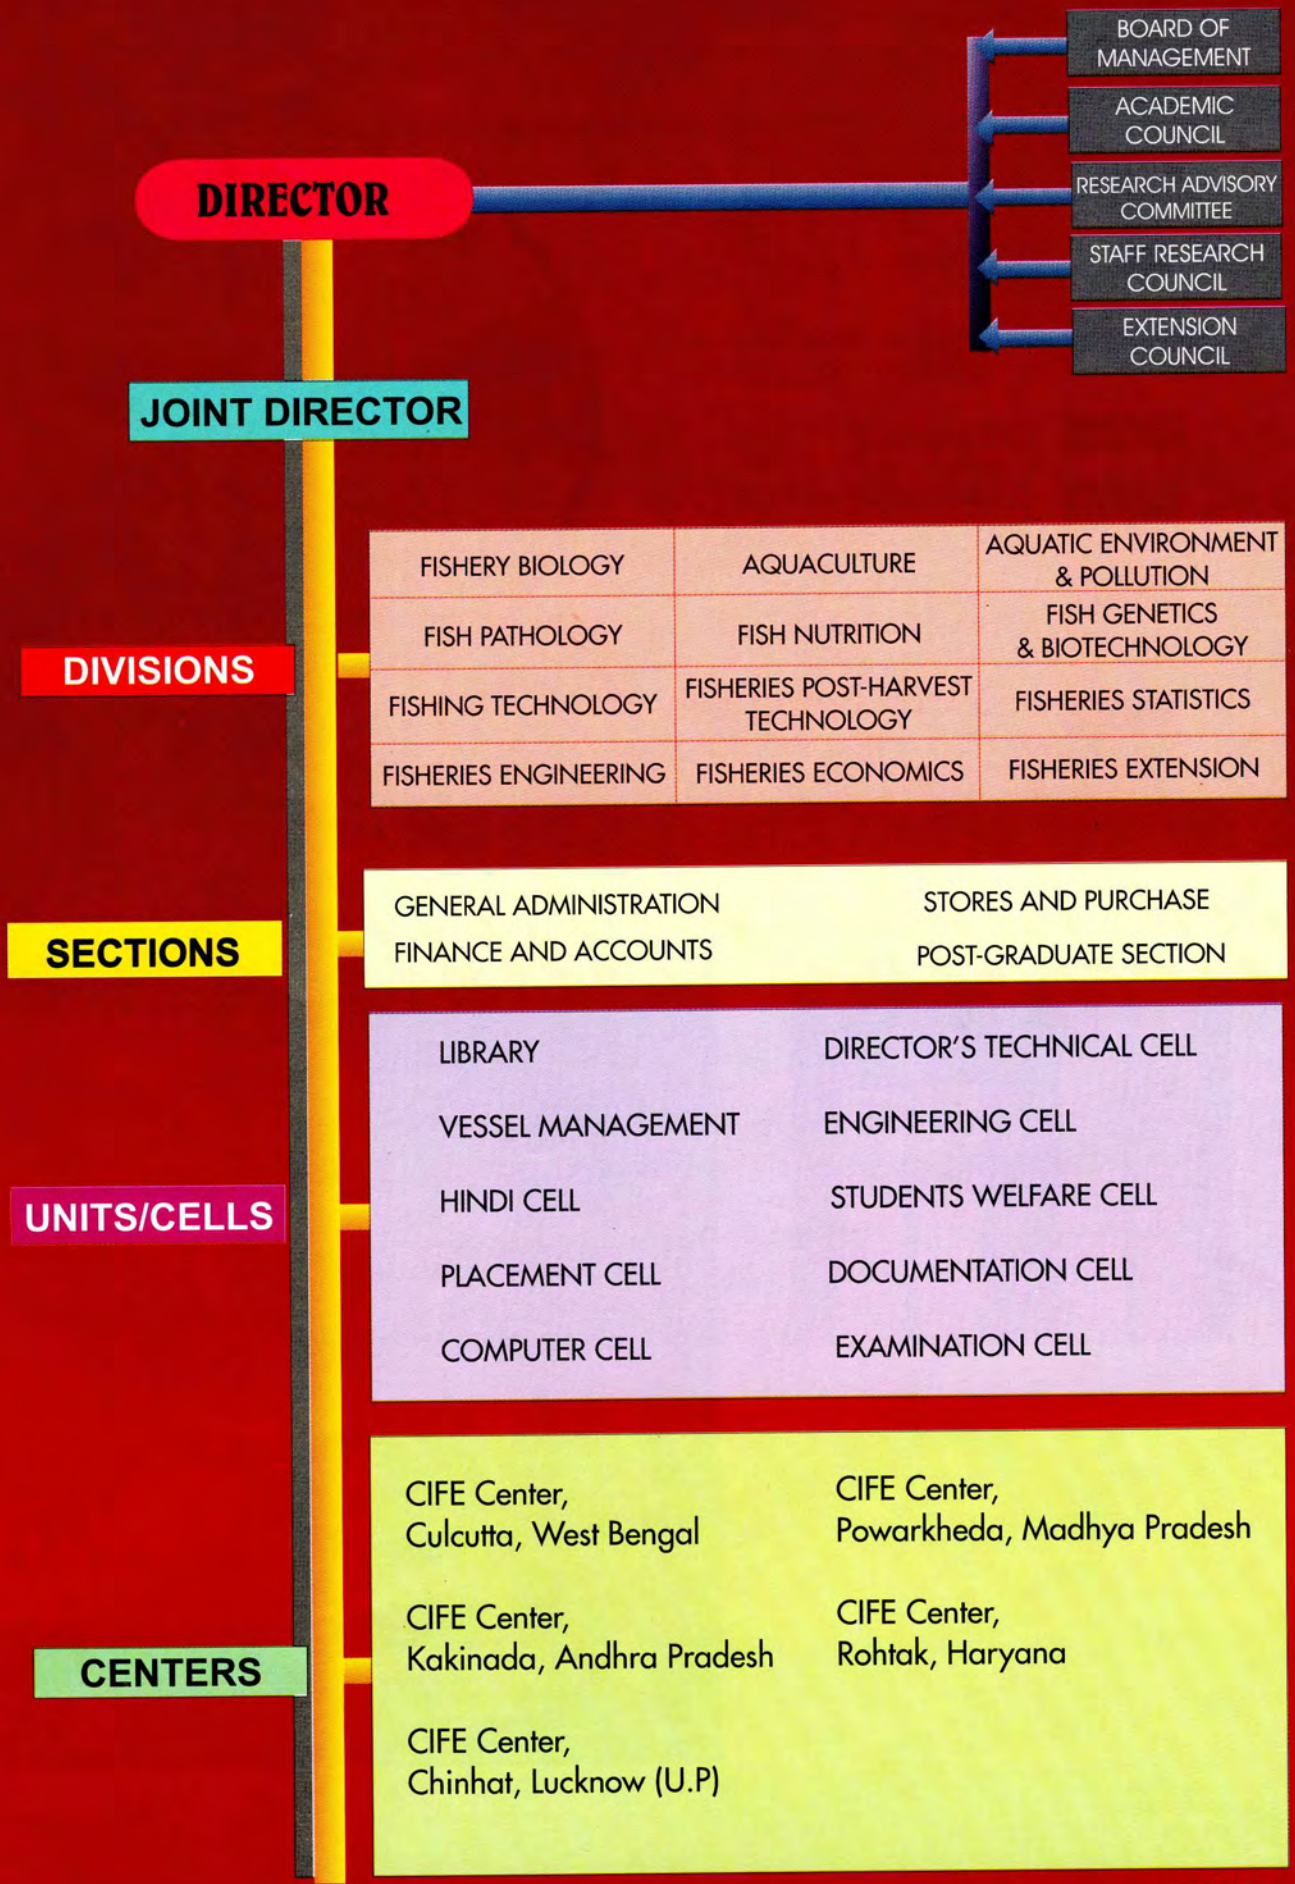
BOARD OF MANAGEMENT

ACADEMIC COUNCIL

RESEARCH ADVISORY COMMITTEE

STAFF RESEARCH COUNCIL

EXTENSION COUNCIL

DIRECTOR

JOINT DIRECTOR

DIVISIONS

| FISHERY BIOLOGY | AQUACULTURE | AQUATIC ENVIRONMENT & POLLUTION |
|---|---|---|
| FISH PATHOLOGY | FISH NUTRITION | FISH GENETICS & BIOTECHNOLOGY |
| FISHING TECHNOLOGY | FISHERIES POST-HARVEST TECHNOLOGY | FISHERIES STATISTICS |
| FISHERIES ENGINEERING | FISHERIES ECONOMICS | FISHERIES EXTENSION |

SECTIONS

GENERAL ADMINISTRATION
FINANCE AND ACCOUNTS
STORES AND PURCHASE
POST-GRADUATE SECTION

UNITS/CELLS

LIBRARY
VESSEL MANAGEMENT
HINDI CELL
PLACEMENT CELL
COMPUTER CELL
DIRECTOR'S TECHNICAL CELL
ENGINEERING CELL
STUDENTS WELFARE CELL
DOCUMENTATION CELL
EXAMINATION CELL

CENTERS

CIFE Center, Culcutta, West Bengal

CIFE Center, Kakinada, Andhra Pradesh

CIFE Center, Chinhat, Lucknow (U.P)

CIFE Center, Powarkheda, Madhya Pradesh

CIFE Center, Rohtak, Haryana